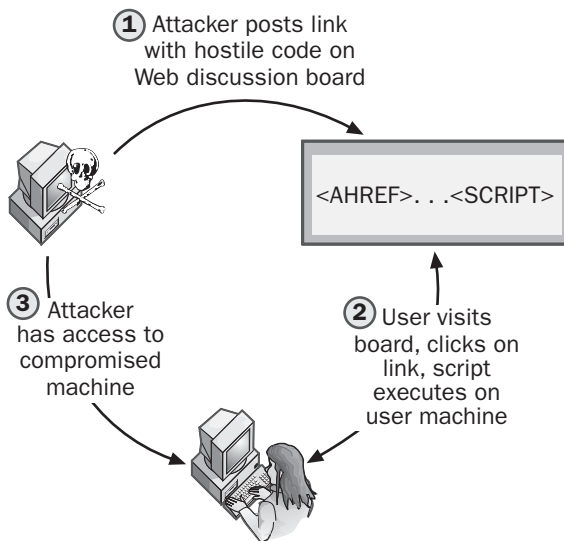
1 Attacker posts link with hostile code on Web discussion board

<AHREF>. . .<SCRIPT>

2 User visits board, clicks on link, script executes on user machine

3 Attacker has access to compromised machine